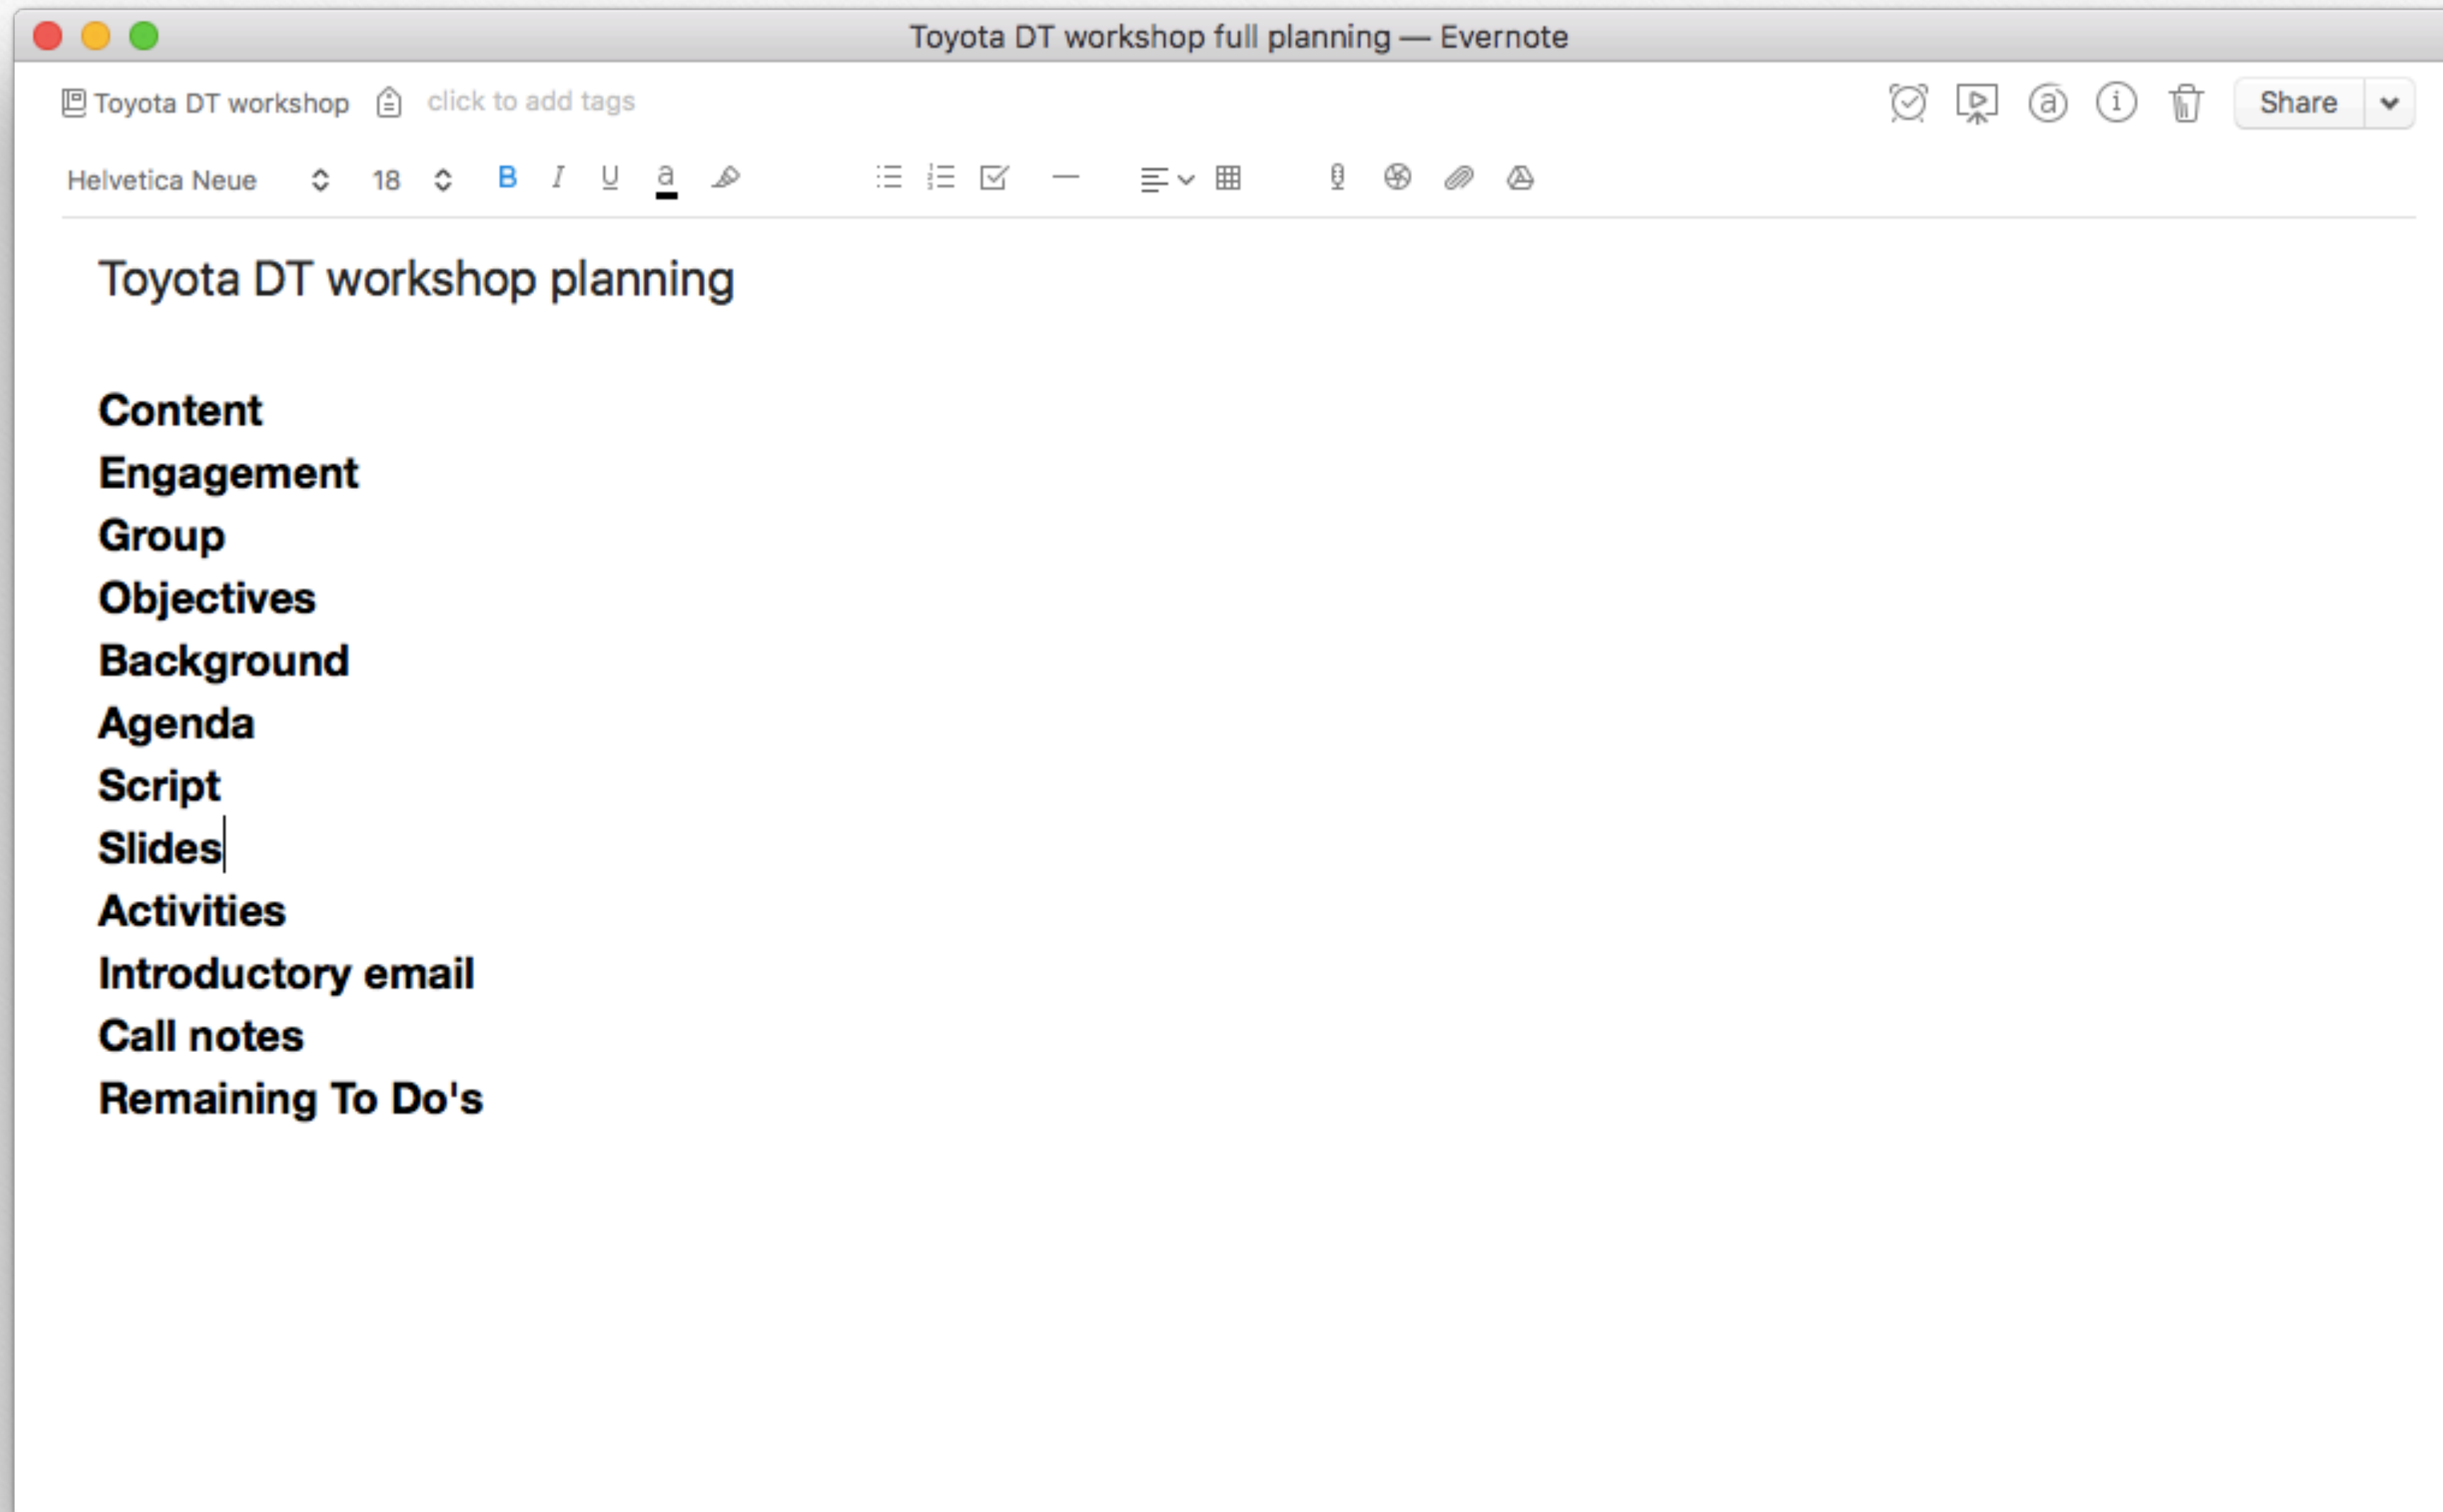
Toyota DT workshop full planning — Evernote

Toyota DT workshop click to add tags

Share

Helvetica Neue 18 B I U a

Toyota DT workshop planning

Content
Engagement
Group
Objectives
Background
Agenda
Script
Slides
Activities
Introductory email
Call notes
Remaining To Do's